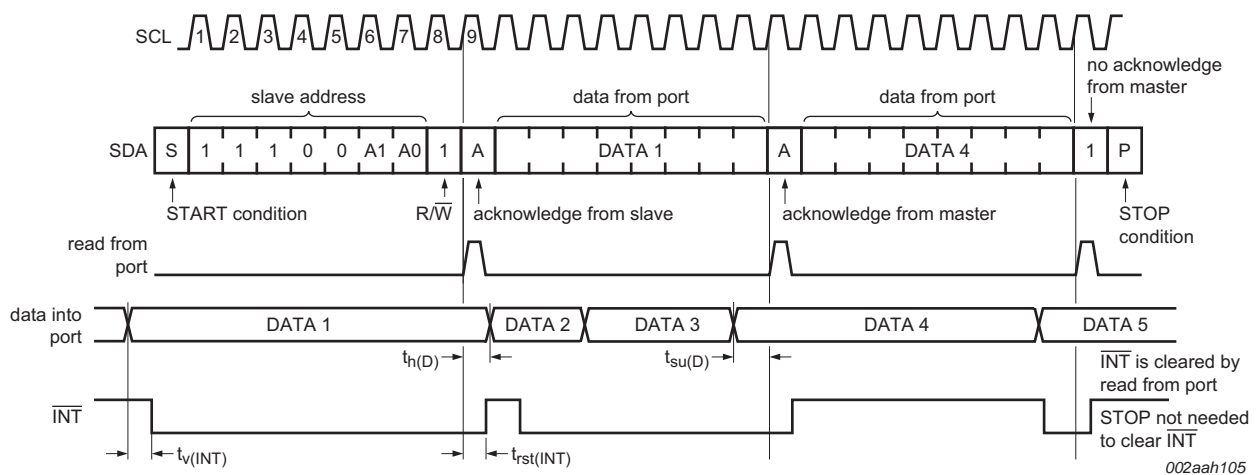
SCL 1 2 3 4 5 6 7 8 9

slave address

data from port

data from port

no acknowledge from master

SDA S 1 1 1 0 0 A1 A0 1 A DATA 1 A DATA 4 1 P

START condition

$R/\overline{W}$

acknowledge from slave

acknowledge from master

STOP condition

read from port

data into port

DATA 1

DATA 2

DATA 3

DATA 4

DATA 5

$t_{h(D)}$

$t_{su(D)}$

$\overline{INT}$ is cleared by read from port

$\overline{INT}$

STOP not needed to clear $\overline{INT}$

$t_{v(INT)}$

$t_{rst(INT)}$

002aah105